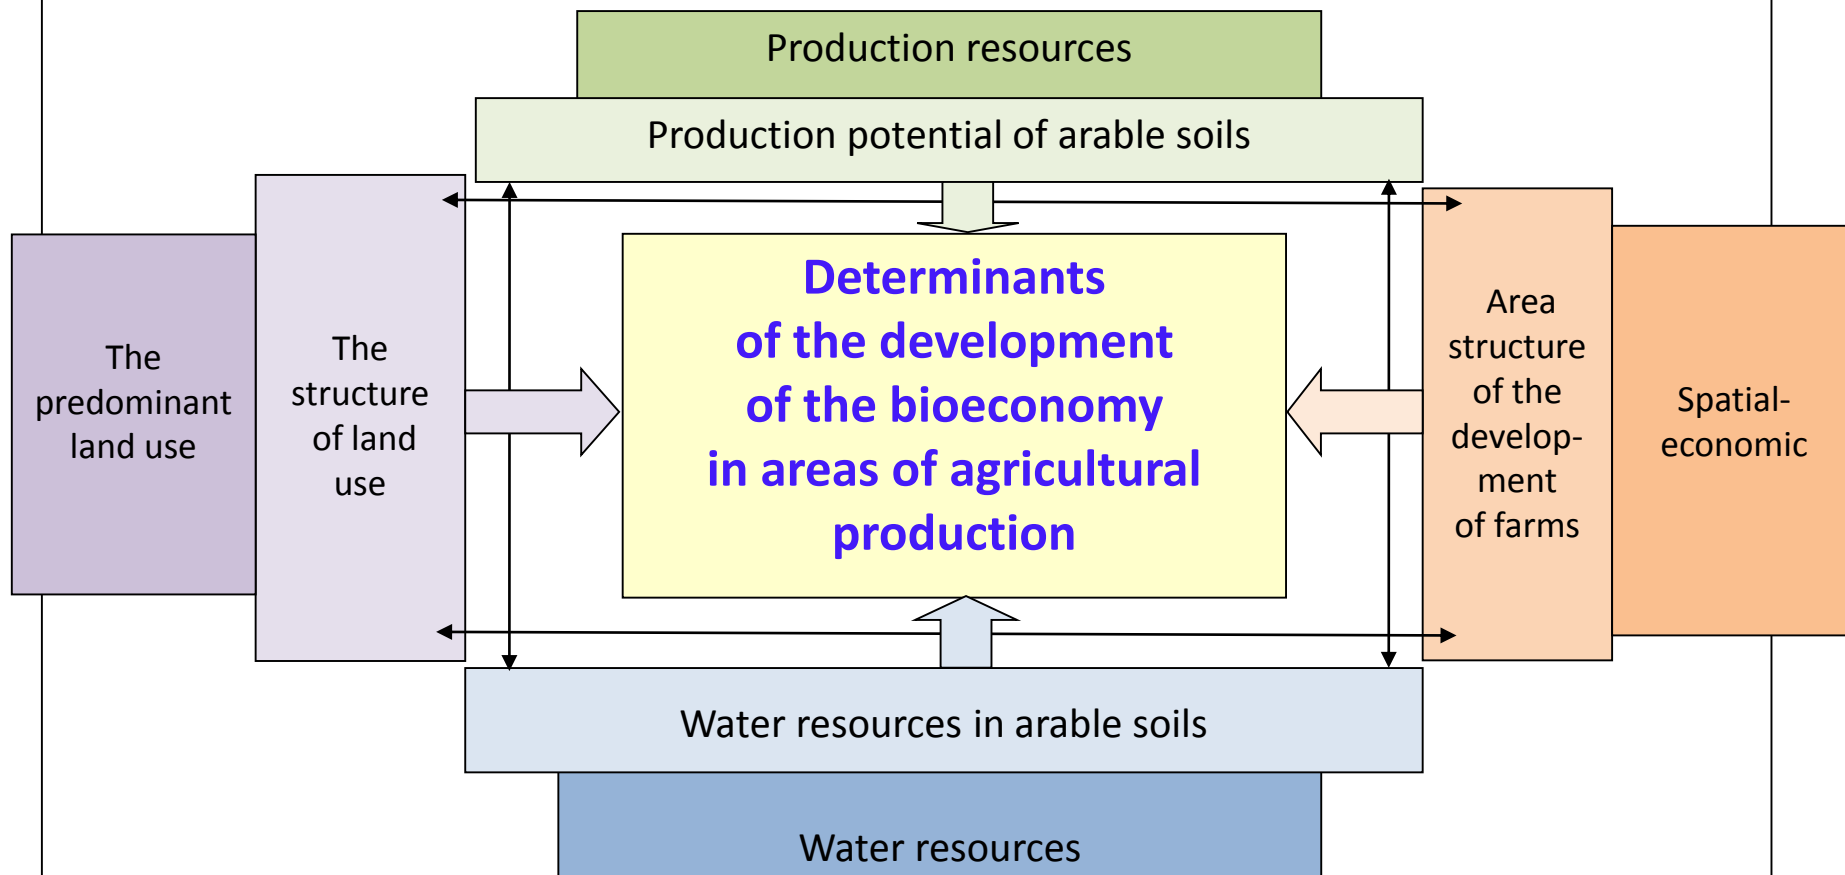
Production resources

Production potential of arable soils

The predominant land use

The structure of land use

Determinants of the development of the bioeconomy in areas of agricultural production

Area structure of the development of farms

Spatial-economic

Water resources in arable soils

Water resources